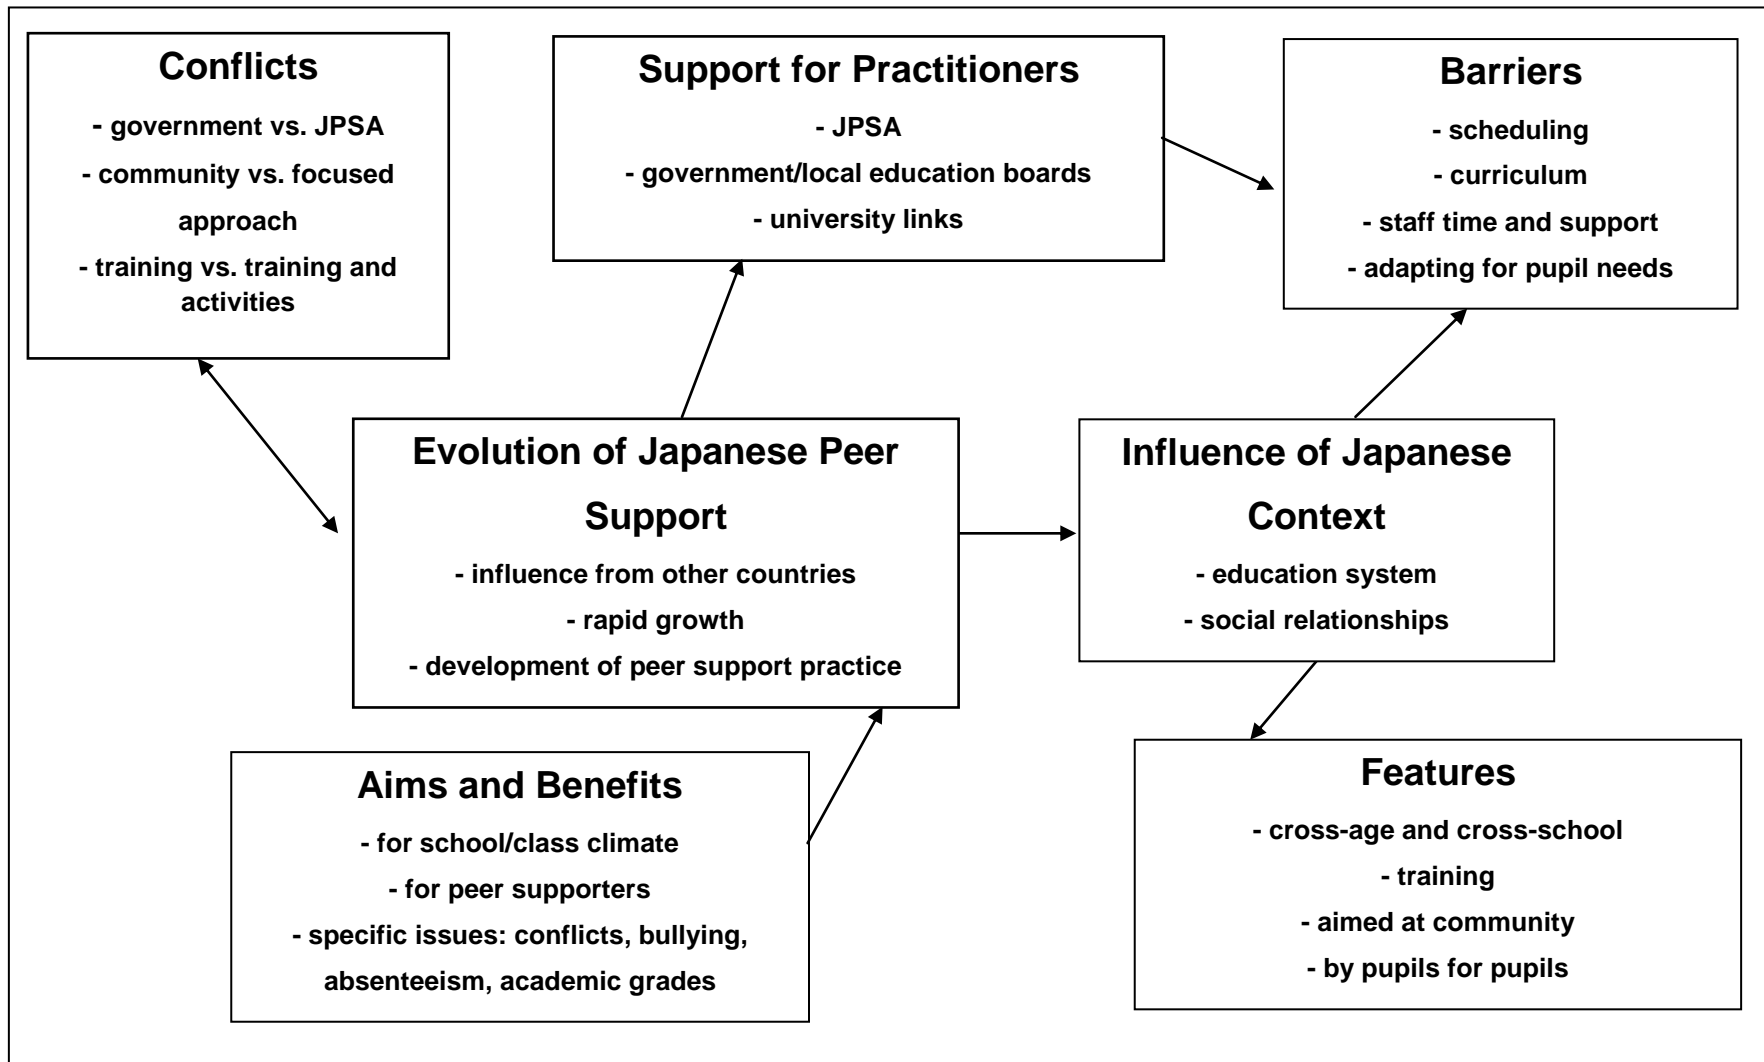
Conflicts
- government vs. JPSA
- community vs. focused approach
- training vs. training and activities

Support for Practitioners
- JPSA
- government/local education boards
- university links

Barriers
- scheduling
- curriculum
- staff time and support
- adapting for pupil needs

Evolution of Japanese Peer Support
- influence from other countries
- rapid growth
- development of peer support practice

Influence of Japanese Context
- education system
- social relationships

Aims and Benefits
- for school/class climate
- for peer supporters
- specific issues: conflicts, bullying, absenteeism, academic grades

Features
- cross-age and cross-school
- training
- aimed at community
- by pupils for pupils